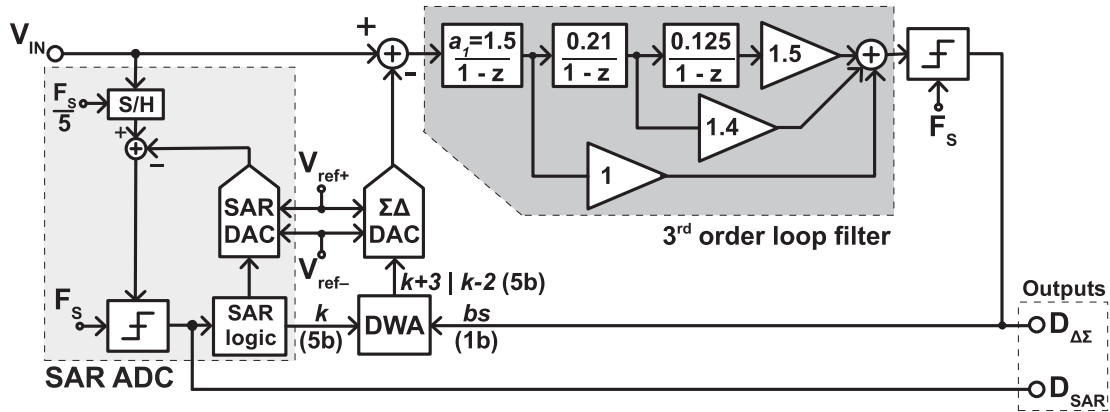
$V_{IN}$
+
-
$\frac{a_1=1.5}{1-z}$
$\frac{0.21}{1-z}$
$\frac{0.125}{1-z}$
1.5
1.4
1
$F_S$
$\frac{F_S}{5}$
S/H
+
-
SAR DAC
$V_{ref+}$
ΣΔ DAC
$V_{ref-}$
3$^{rd}$ order loop filter
$F_S$
SAR logic
$k$
(5b)
DWA
$k+3$ | $k-2$ (5b)
$bs$
(1b)
Outputs
$D_{ΔΣ}$
SAR ADC
$D_{SAR}$